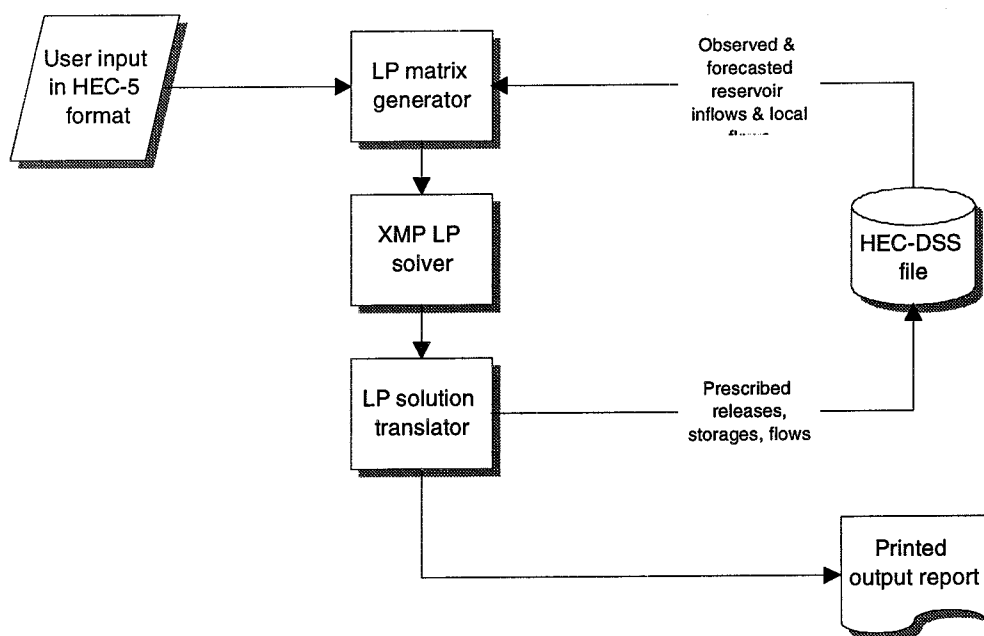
User input in HEC-5 format

LP matrix generator

Observed & forecasted reservoir inflows & local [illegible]

XMP LP solver

HEC-DSS file

LP solution translator

Prescribed releases, storages, flows

Printed output report